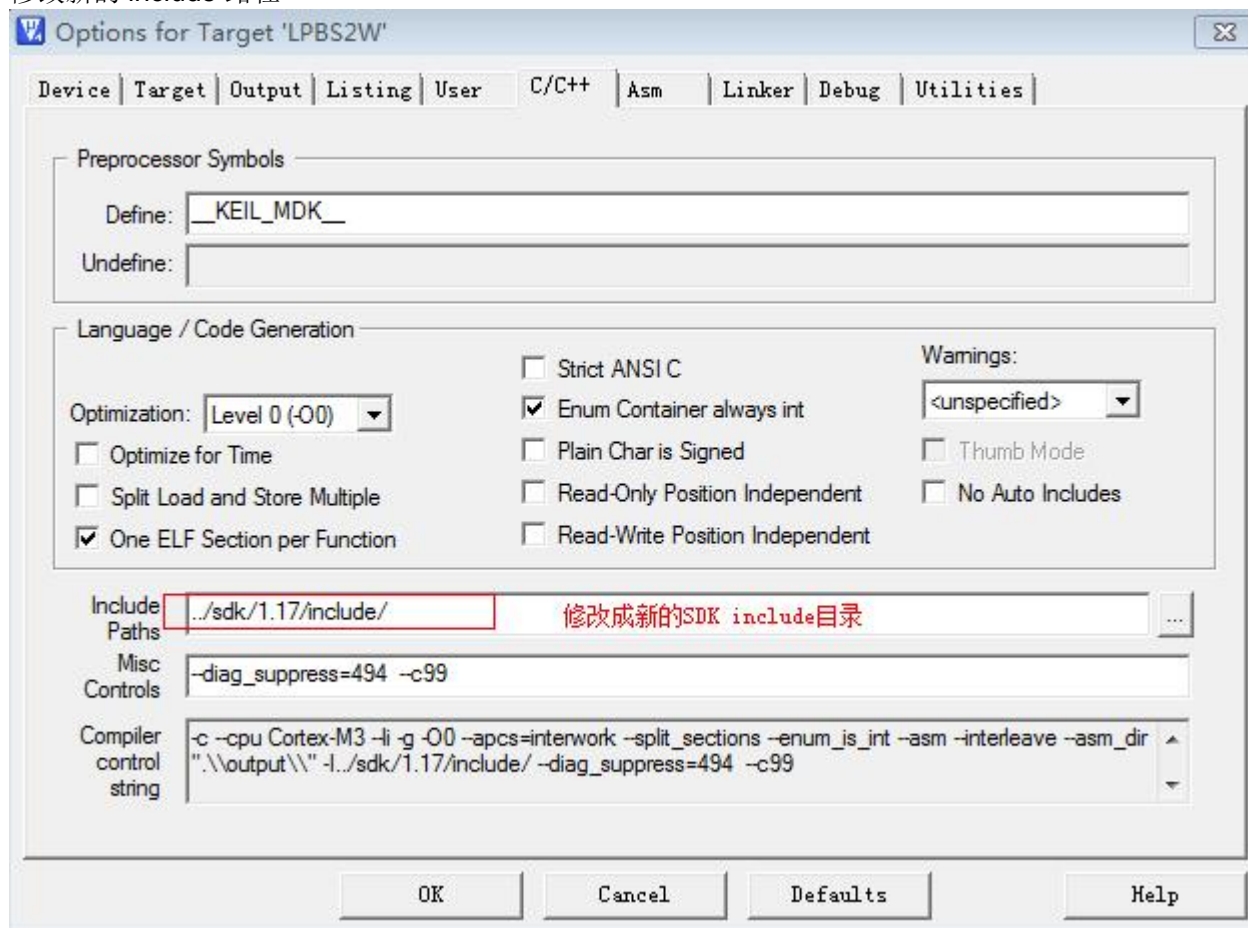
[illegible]

Options for Target 'LPBS2W'

Device | Target | Output | Listing | User | C/C++ | Asm | Linker | Debug | Utilities

Preprocessor Symbols

Define: __KEIL_MDK__

Undefine:

Language / Code Generation

Optimization: Level 0 (-O0)

Optimize for Time

Split Load and Store Multiple

One ELF Section per Function

Strict ANSI C

Enum Container always int

Plain Char is Signed

Read-Only Position Independent

Read-Write Position Independent

Warnings:

<unspecified>

Thumb Mode

No Auto Includes

Include Paths ../sdk/1.17/include/

修改成新的SDK include目录

...

Misc Controls --diag_suppress=494 --c99

Compiler control string -c --cpu Cortex-M3 -li -g -O0 --apcs=interwork --split_sections --enum_is_int --asm --interleave --asm_dir ".\\output\\" -I../sdk/1.17/include/ --diag_suppress=494 --c99

OK

Cancel

Defaults

Help